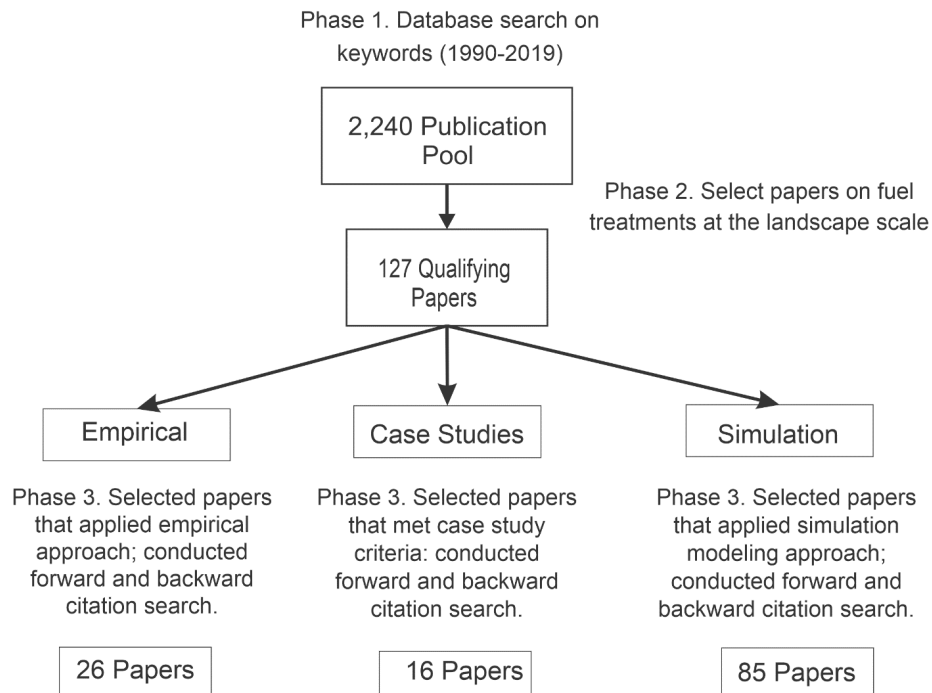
Phase 1. Database search on keywords (1990-2019)

2,240 Publication Pool

Phase 2. Select papers on fuel treatments at the landscape scale

127 Qualifying Papers

Empirical

Case Studies

Simulation

Phase 3. Selected papers that applied empirical approach; conducted forward and backward citation search.

Phase 3. Selected papers that met case study criteria: conducted forward and backward citation search.

Phase 3. Selected papers that applied simulation modeling approach; conducted forward and backward citation search.

26 Papers

16 Papers

85 Papers